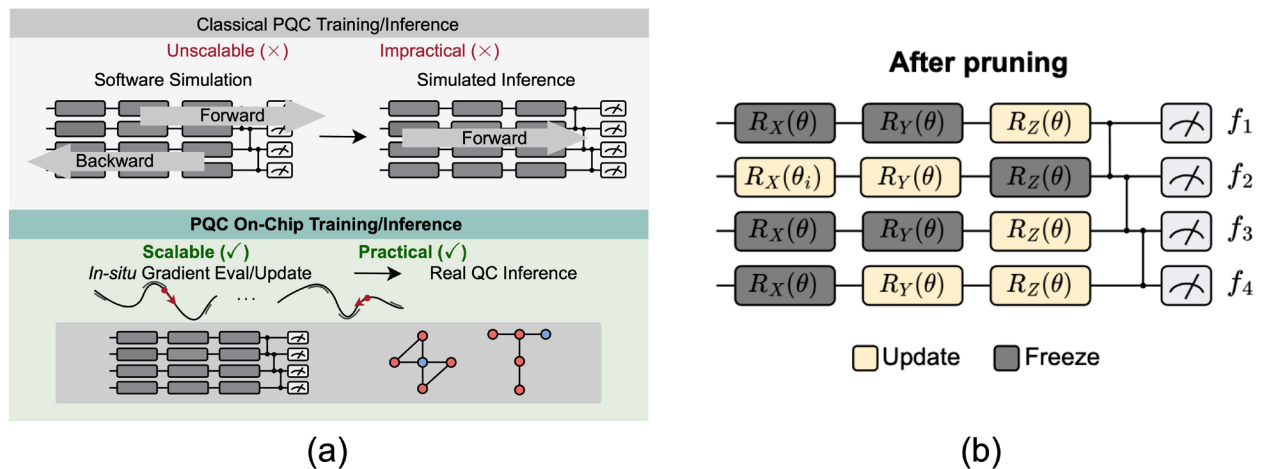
Classical PQC Training/Inference

Unscalable (×)

Impractical (×)

Software Simulation

Forward

Backward

Simulated Inference

Forward

PQC On-Chip Training/Inference

Scalable (✓)

*In-situ* Gradient Eval/Update

Practical (✓)

Real QC Inference

...

(a)

After pruning

$R_X(\theta)$ $R_Y(\theta)$ $R_Z(\theta)$ $f_1$

$R_X(\theta_i)$ $R_Y(\theta)$ $R_Z(\theta)$ $f_2$

$R_X(\theta)$ $R_Y(\theta)$ $R_Z(\theta)$ $f_3$

$R_X(\theta)$ $R_Y(\theta)$ $R_Z(\theta)$ $f_4$

Update Freeze

(b)